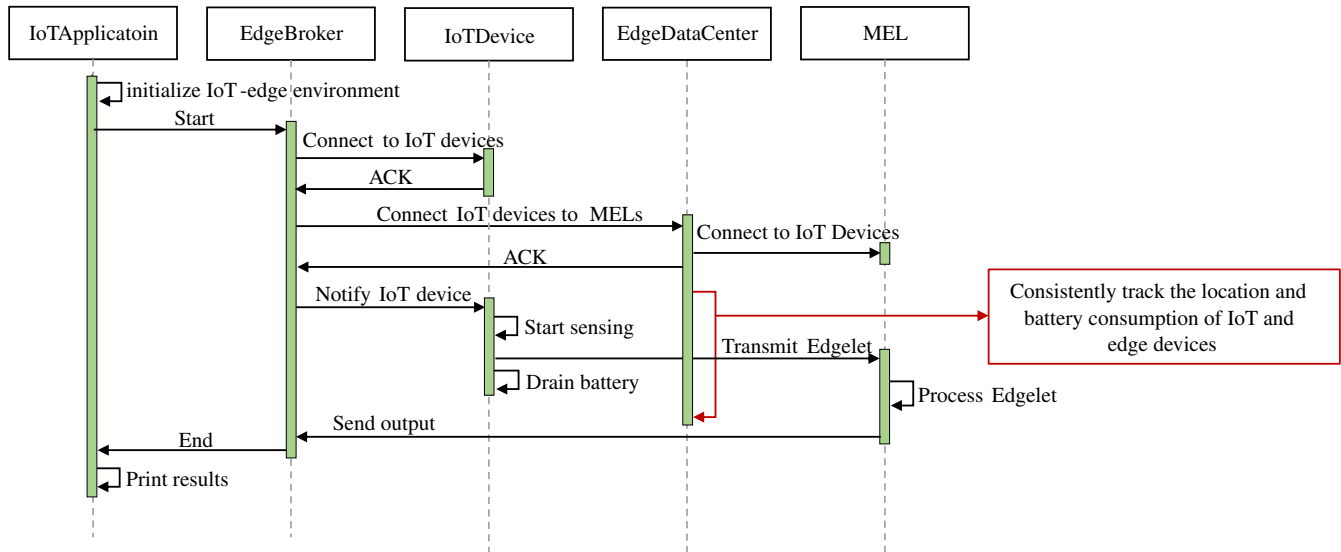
IoTApplicatoin

EdgeBroker

IoTDevice

EdgeDataCenter

MEL

initialize IoT -edge environment

Start

Connect to IoT devices

ACK

Connect IoT devices to MELs

Connect to IoT Devices

ACK

Notify IoT device

Consistently track the location and battery consumption of IoT and edge devices

Start sensing

Transmit Edgelet

Drain battery

Process Edgelet

Send output

End

Print results